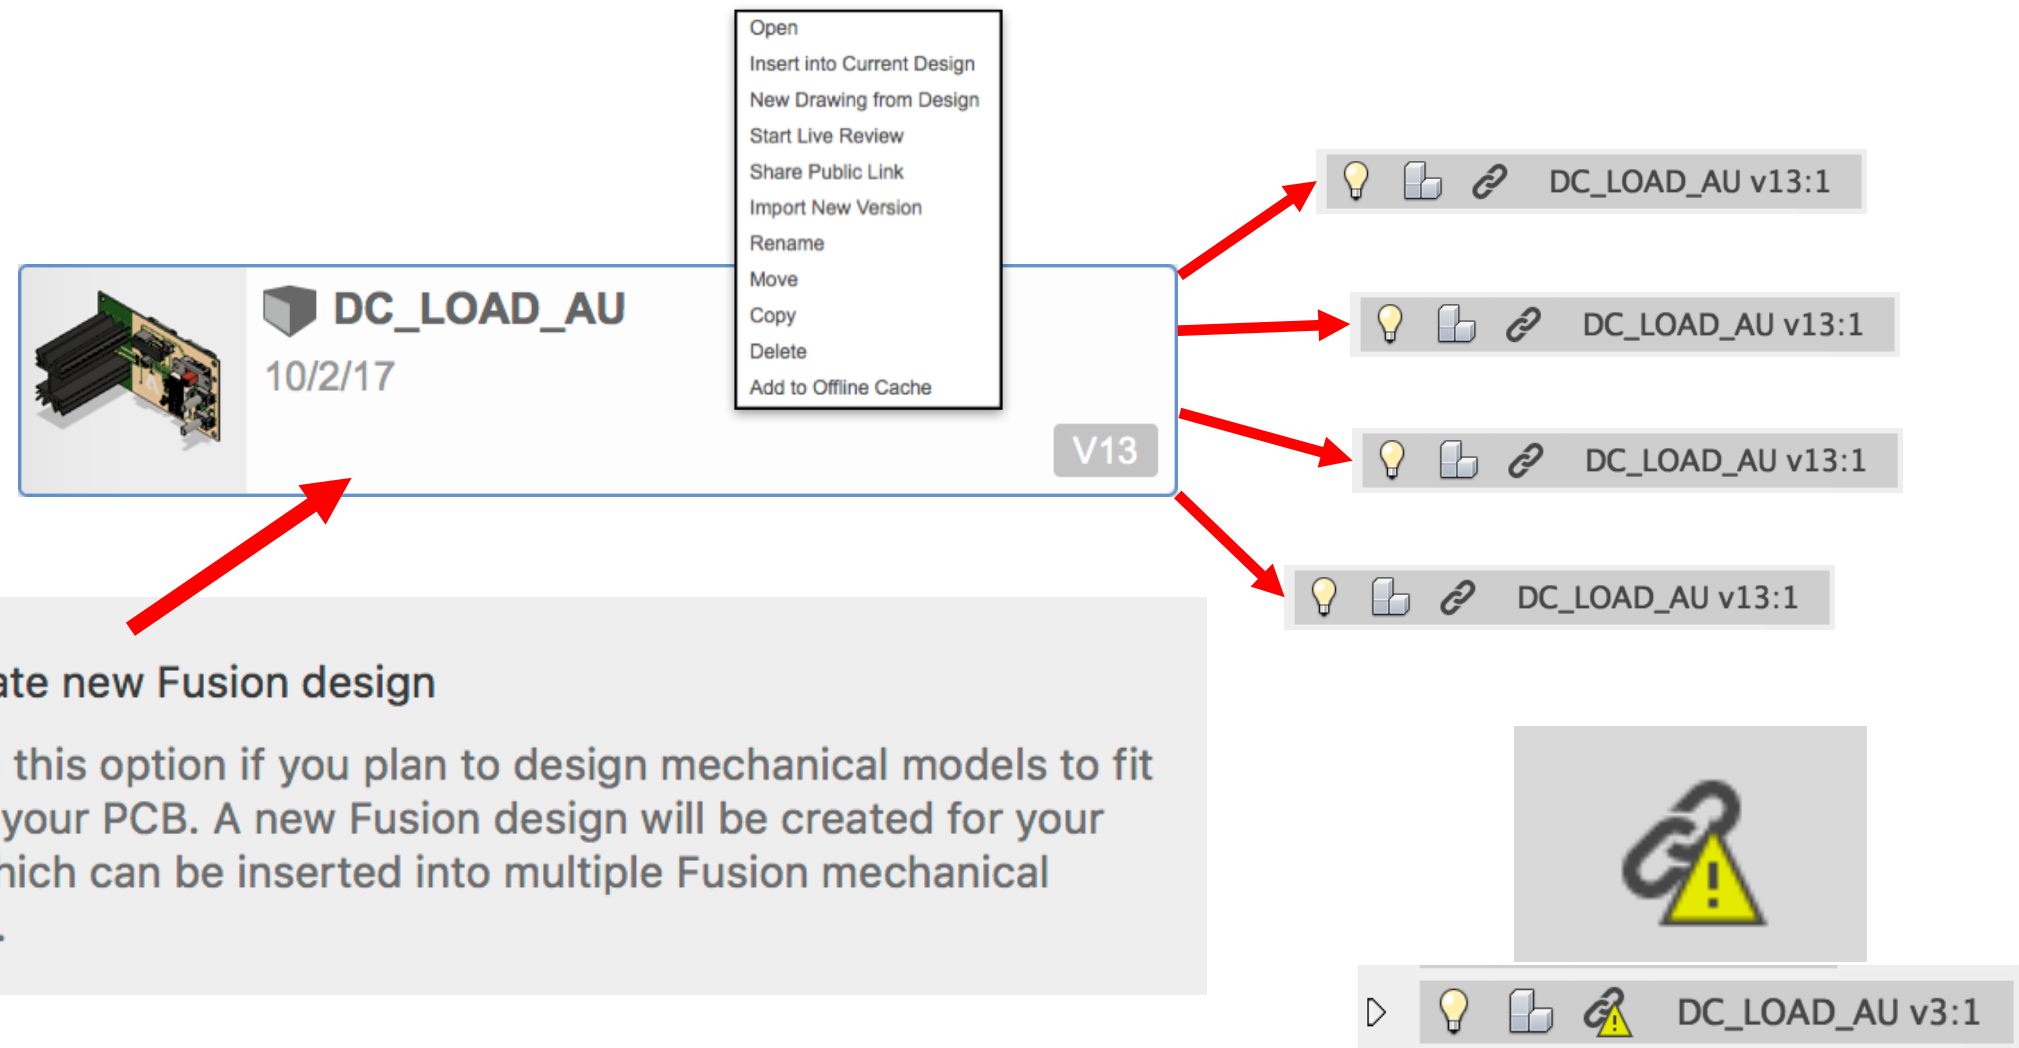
Open
Insert into Current Design
New Drawing from Design
Start Live Review
Share Public Link
Import New Version
Rename
Move
Copy
Delete
Add to Offline Cache

DC_LOAD_AU v13:1

DC_LOAD_AU v13:1

DC_LOAD_AU v13:1

DC_LOAD_AU v13:1

DC_LOAD_AU
10/2/17
V13

ate new Fusion design

this option if you plan to design mechanical models to fit your PCB. A new Fusion design will be created for your hich can be inserted into multiple Fusion mechanical .

DC_LOAD_AU v3:1